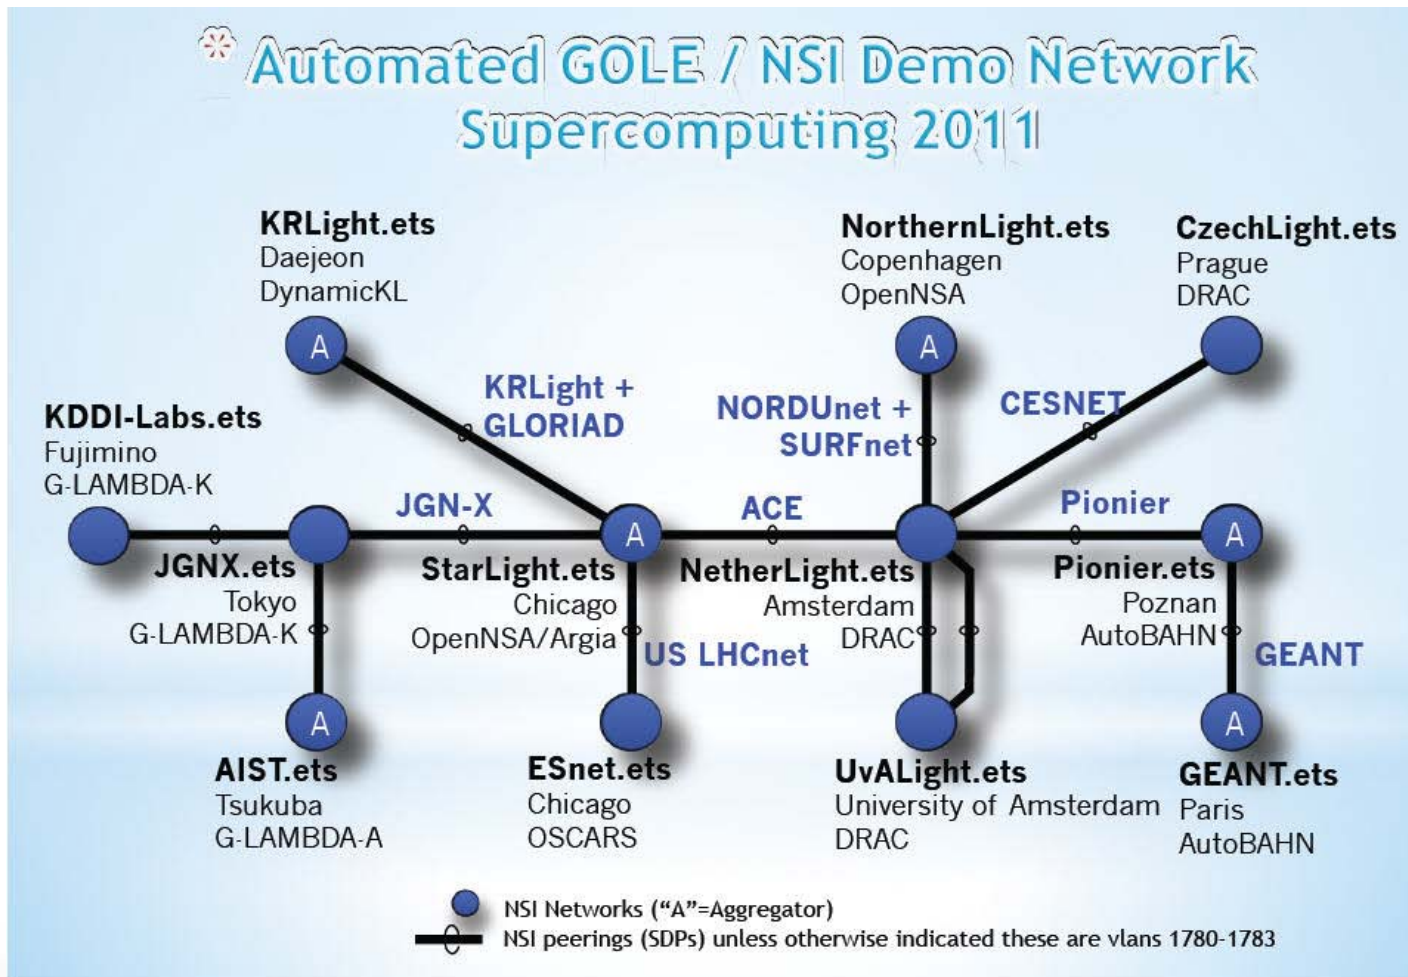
Automated GOLE / NSI Demo Network
Supercomputing 2011

KRLight.ets
Daejeon
DynamicKL

A

NorthernLight.ets
Copenhagen
OpenNSA

A

CzechLight.ets
Prague
DRAC

KRLight + GLORIAD

NORDUnet + SURFnet

CESNET

KDDI-Labs.ets
Fujimino
G-LAMBDA-K

JGN-X

A

ACE

Pionier

A

JGNX.ets
Tokyo
G-LAMBDA-K

StarLight.ets
Chicago
OpenNSA/Argia

US LHCnet

NetherLight.ets
Amsterdam
DRAC

Pionier.ets
Poznan
AutoBAHN

GEANT

A

A

A

AIST.ets
Tsukuba
G-LAMBDA-A

ESnet.ets
Chicago
OSCARS

UvALight.ets
University of Amsterdam
DRAC

GEANT.ets
Paris
AutoBAHN

NSI Networks ("A"=Aggregator)
NSI peerings (SDPs) unless otherwise indicated these are vlans 1780-1783